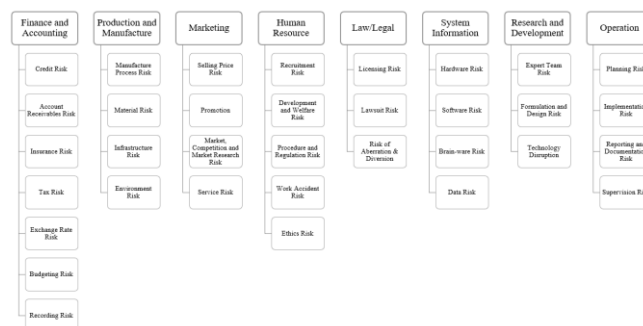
Finance and Accounting

Credit Risk

Account Receivables Risk

Insurance Risk

Tax Risk

Exchange Rate Risk

Budgeting Risk

Recording Risk

Production and Manufacture

Manufacture Process Risk

Material Risk

Infrastructure Risk

Environment Risk

Marketing

Selling Price Risk

Promotion

Market, Competition and Market Research Risk

Service Risk

Human Resource

Recruitment Risk

Development and Welfare Risk

Procedure and Regulation Risk

Work Accident Risk

Ethics Risk

Law/Legal

Licensing Risk

Lawsuit Risk

Risk of Aberration & Diversion

System Information

Hardware Risk

Software Risk

Brain-ware Risk

Data Risk

Research and Development

Expert Team Risk

Formulation and Design Risk

Technology Disruption

Operation

Planning Risk

Implementation Risk

Reporting and Documentation Risk

Supervision Risk